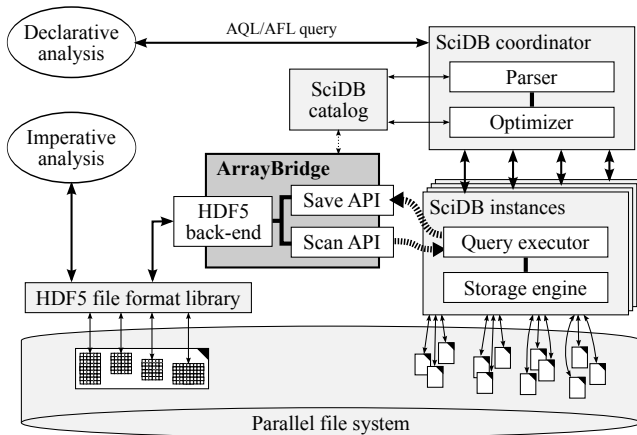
Declarative analysis

AQL/AFL query

SciDB coordinator

Parser

Optimizer

SciDB catalog

Imperative analysis

ArrayBridge

HDF5 back-end

Save API

Scan API

SciDB instances

Query executor

Storage engine

HDF5 file format library

Parallel file system